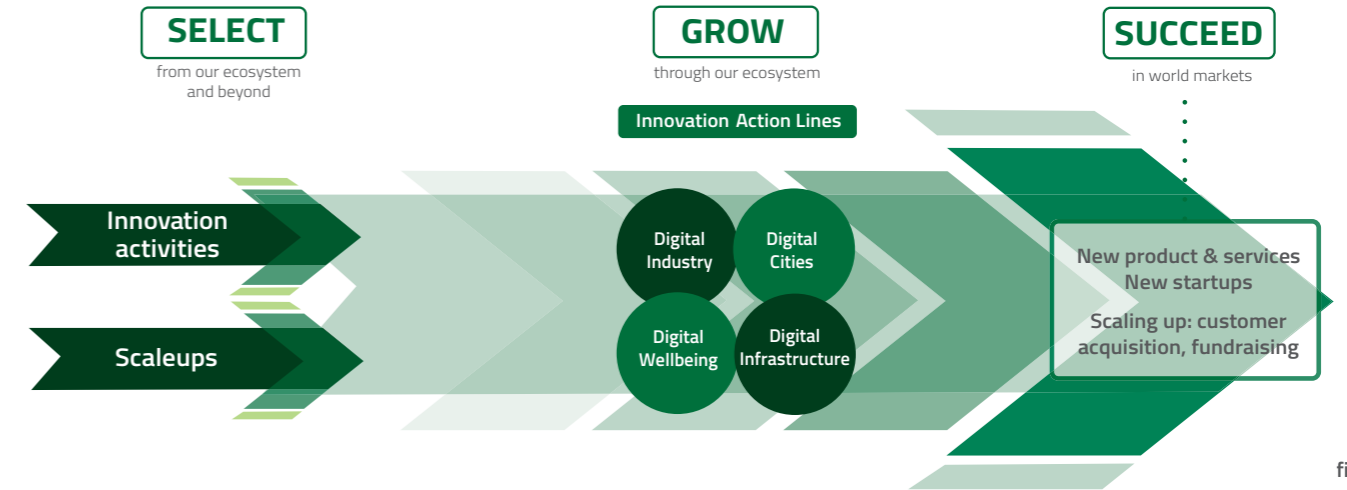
SELECT
from our ecosystem and beyond

GROW
through our ecosystem

SUCCEED
in world markets

Innovation Action Lines

Innovation activities

Scaleups

Digital Industry

Digital Cities

Digital Wellbeing

Digital Infrastructure

New product & services
New startups

Scaling up: customer acquisition, fundraising

fi